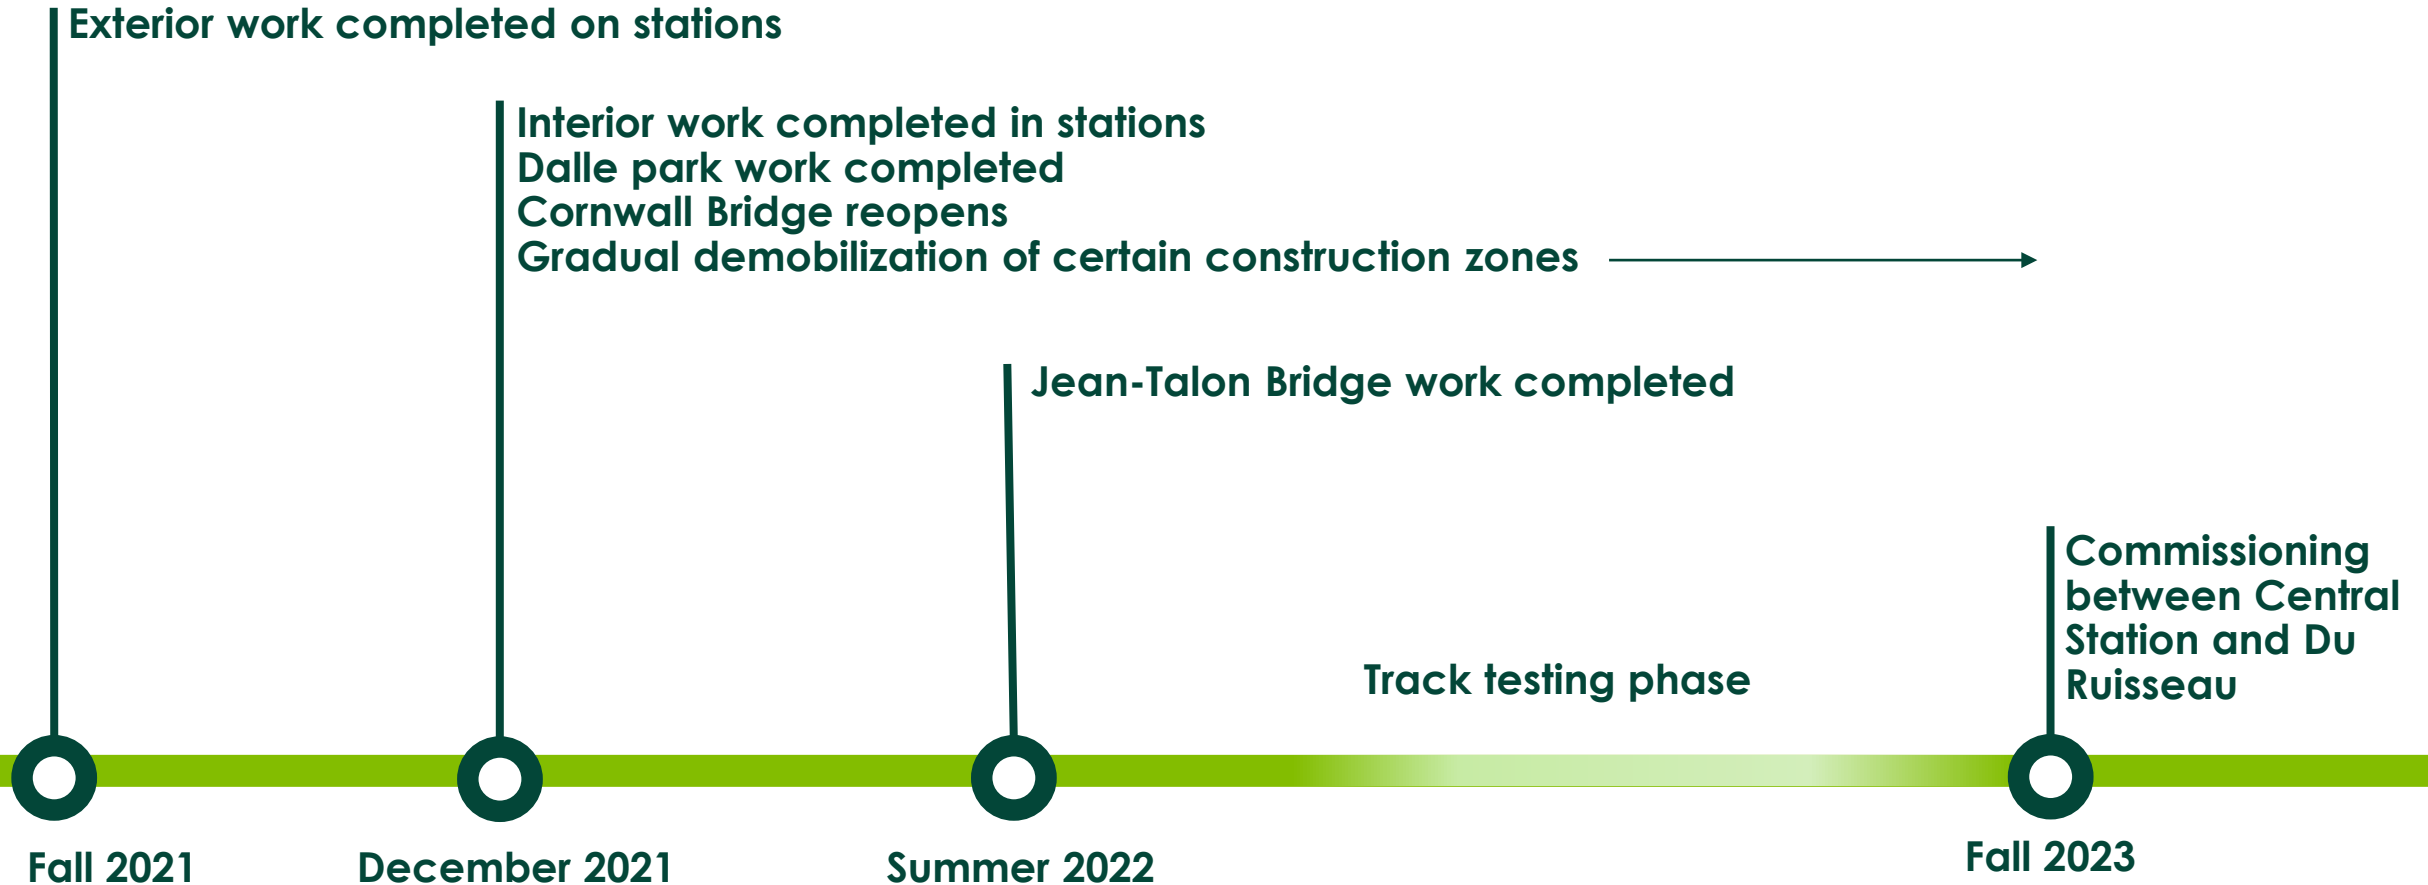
Exterior work completed on stations

Interior work completed in stations
Dalle park work completed
Cornwall Bridge reopens
Gradual demobilization of certain construction zones

Jean-Talon Bridge work completed

Track testing phase

Commissioning between Central Station and Du Ruisseau

Fall 2021

December 2021

Summer 2022

Fall 2023